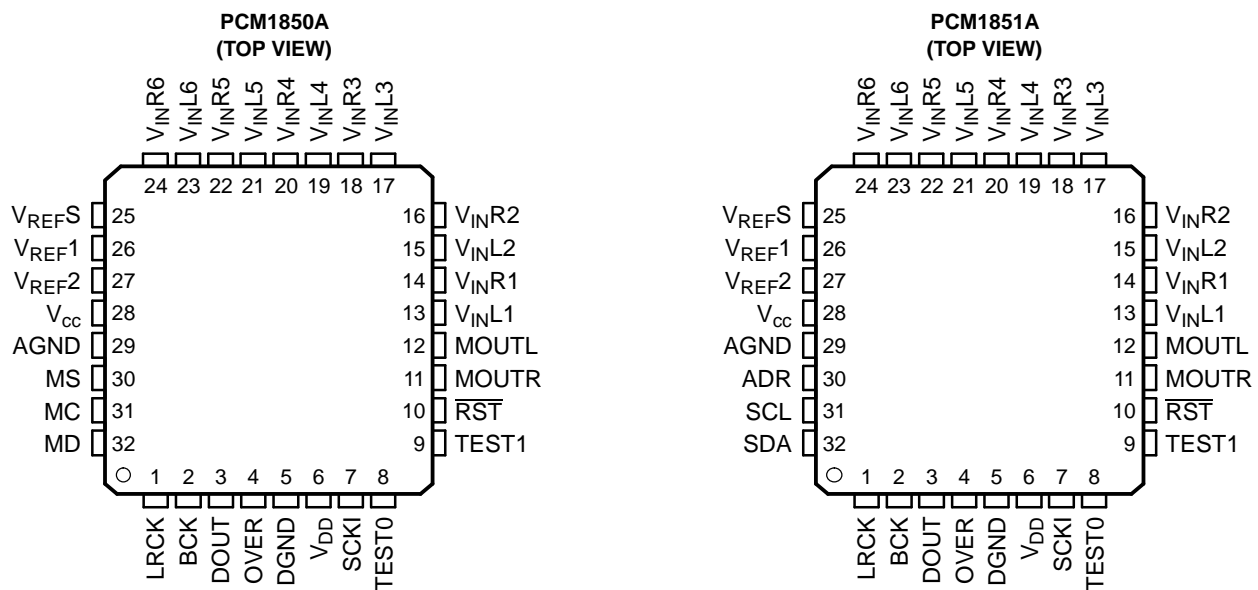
PCM1850A
(TOP VIEW)

$V_{IN}R6$ $V_{IN}L6$ $V_{IN}R5$ $V_{IN}L5$ $V_{IN}R4$ $V_{IN}L4$ $V_{IN}R3$ $V_{IN}L3$

24 23 22 21 20 19 18 17

$V_{REF}S$ 25
$V_{REF}1$ 26
$V_{REF}2$ 27
$V_{cc}$ 28
AGND 29
MS 30
MC 31
MD 32

16 $V_{IN}R2$
15 $V_{IN}L2$
14 $V_{IN}R1$
13 $V_{IN}L1$
12 MOUTL
11 MOUTR
10 $\overline{RST}$
9 TEST1

1 2 3 4 5 6 7 8

LRCK BCK DOUT OVER DGND $V_{DD}$ SCKI TEST0

PCM1851A
(TOP VIEW)

$V_{IN}R6$ $V_{IN}L6$ $V_{IN}R5$ $V_{IN}L5$ $V_{IN}R4$ $V_{IN}L4$ $V_{IN}R3$ $V_{IN}L3$

24 23 22 21 20 19 18 17

$V_{REF}S$ 25
$V_{REF}1$ 26
$V_{REF}2$ 27
$V_{cc}$ 28
AGND 29
ADR 30
SCL 31
SDA 32

16 $V_{IN}R2$
15 $V_{IN}L2$
14 $V_{IN}R1$
13 $V_{IN}L1$
12 MOUTL
11 MOUTR
10 $\overline{RST}$
9 TEST1

1 2 3 4 5 6 7 8

LRCK BCK DOUT OVER DGND $V_{DD}$ SCKI TEST0